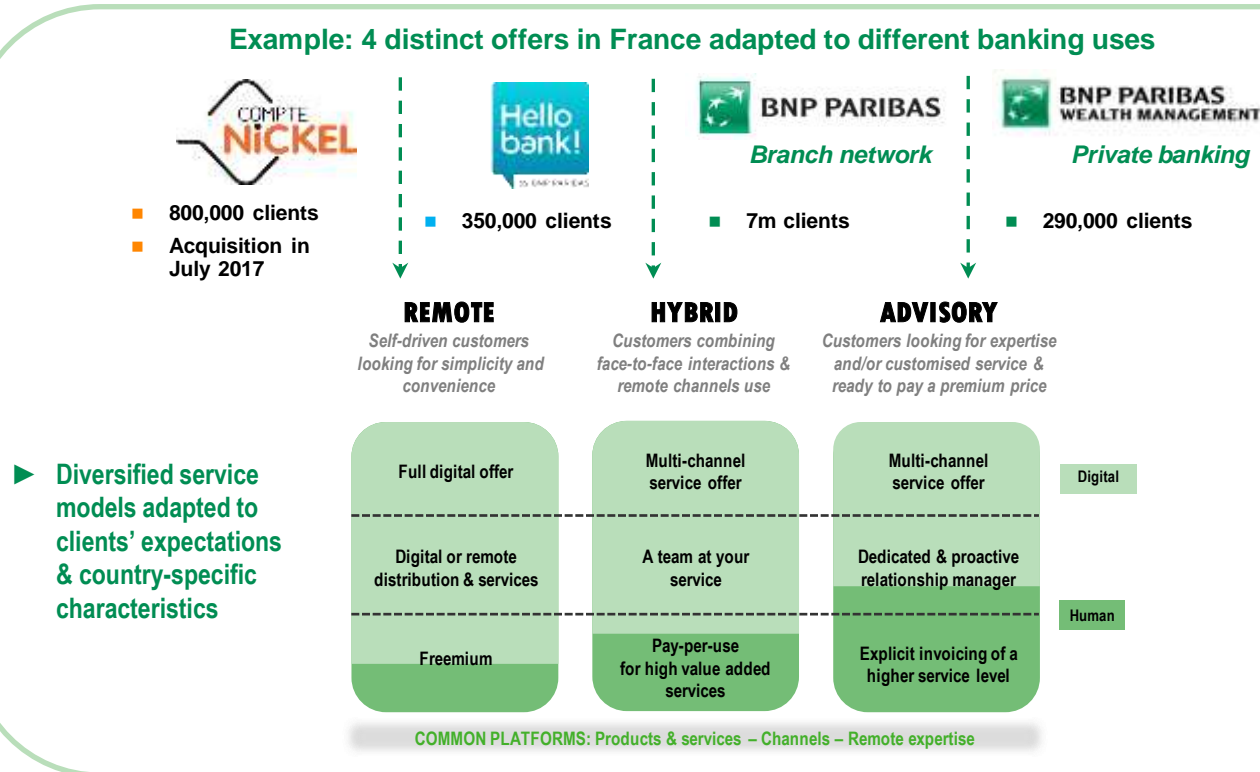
Example: 4 distinct offers in France adapted to different banking uses

COMPTE NiCKEL

800,000 clients
Acquisition in July 2017

Hello bank!
BY BNP PARIBAS

350,000 clients

BNP PARIBAS
Branch network

7m clients

BNP PARIBAS WEALTH MANAGEMENT
Private banking

290,000 clients

REMOTE
Self-driven customers looking for simplicity and convenience

HYBRID
Customers combining face-to-face interactions & remote channels use

ADVISORY
Customers looking for expertise and/or customised service & ready to pay a premium price

► Diversified service models adapted to clients' expectations & country-specific characteristics

Full digital offer

Digital or remote distribution & services

Freemium

Multi-channel service offer

A team at your service

Pay-per-use for high value added services

Multi-channel service offer

Dedicated & proactive relationship manager

Explicit invoicing of a higher service level

Digital

Human

COMMON PLATFORMS: Products & services – Channels – Remote expertise